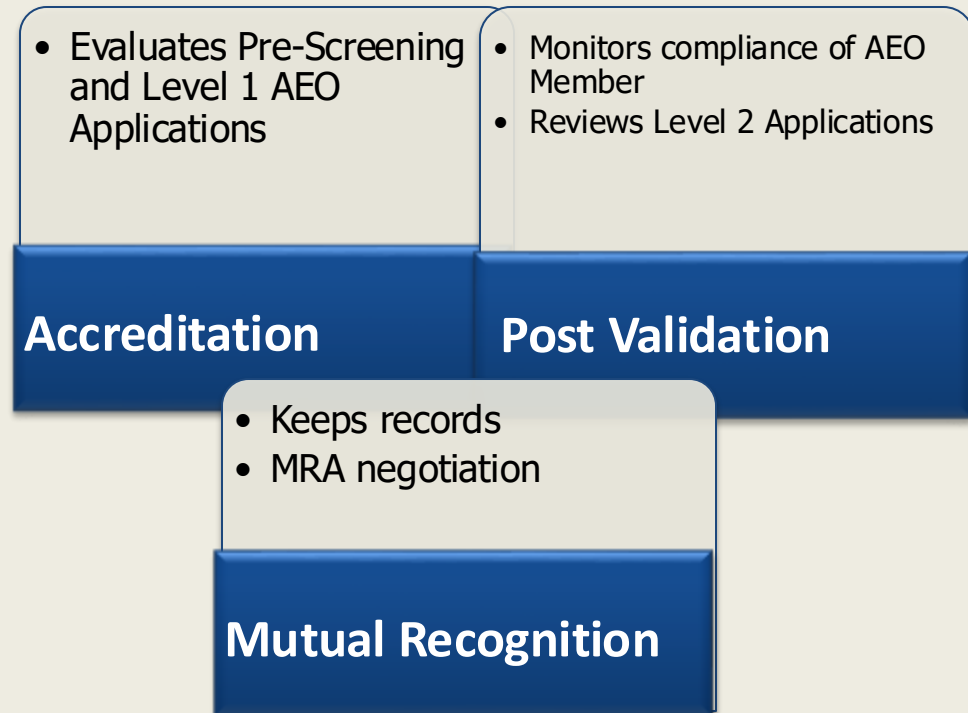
- Evaluates Pre-Screening and Level 1 AEO Applications

Accreditation

- Monitors compliance of AEO Member
- Reviews Level 2 Applications

Post Validation

- Keeps records
- MRA negotiation

Mutual Recognition